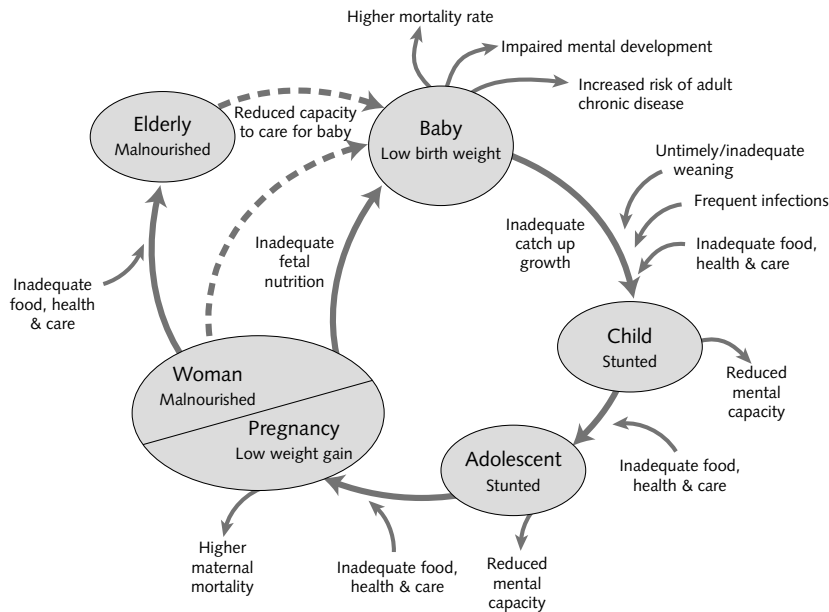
Higher mortality rate

Impaired mental development

Increased risk of adult chronic disease

Elderly
Malnourished

Reduced capacity to care for baby

Baby
Low birth weight

Untimely/inadequate weaning

Frequent infections

Inadequate food, health & care

Inadequate catch up growth

Inadequate fetal nutrition

Inadequate food, health & care

Child
Stunted

Reduced mental capacity

Woman
Malnourished

Pregnancy
Low weight gain

Adolescent
Stunted

Inadequate food, health & care

Higher maternal mortality

Inadequate food, health & care

Reduced mental capacity